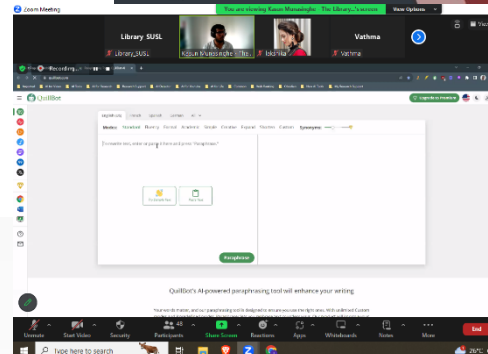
Zoom Meeting

You are viewing Kasun Munasinghe - The Library...'s screen

View Options

Library SUSL

Library_SUSL

Kasun Munasinghe - The...

Ishitha

Vathma

Vathma

Recording...

QuillBot

Paraphraser

Modes: Standard Fluency Formal Academic Simple Creative Expand Shorten Custom

Synonyms:

To rewrite text, enter or paste it here and press "Paraphrase."

Paste Text

Paraphrase

QuillBot's AI-powered paraphrasing tool will enhance your writing

Unmute

Start Video

Security

48

Participants

Share Screen

Reactions

Apps

Whiteboards

Notes

More

End

Type here to search

26°C